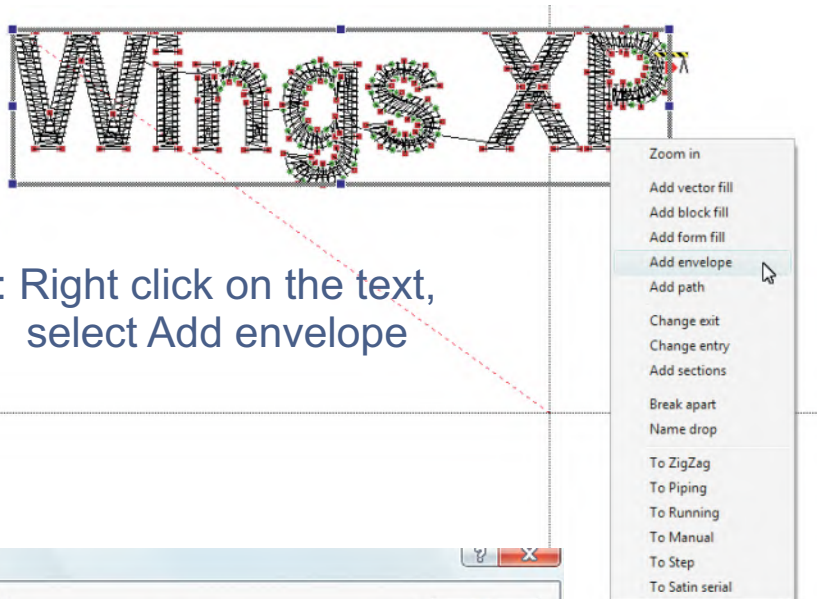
Wings XP

: Right click on the text, select Add envelope

Zoom in

Add vector fill
Add block fill
Add form fill
Add envelope
Add path

Change exit
Change entry
Add sections

Break apart
Name drop

To ZigZag
To Piping
To Running
To Manual
To Step
To Satin serial

?
X